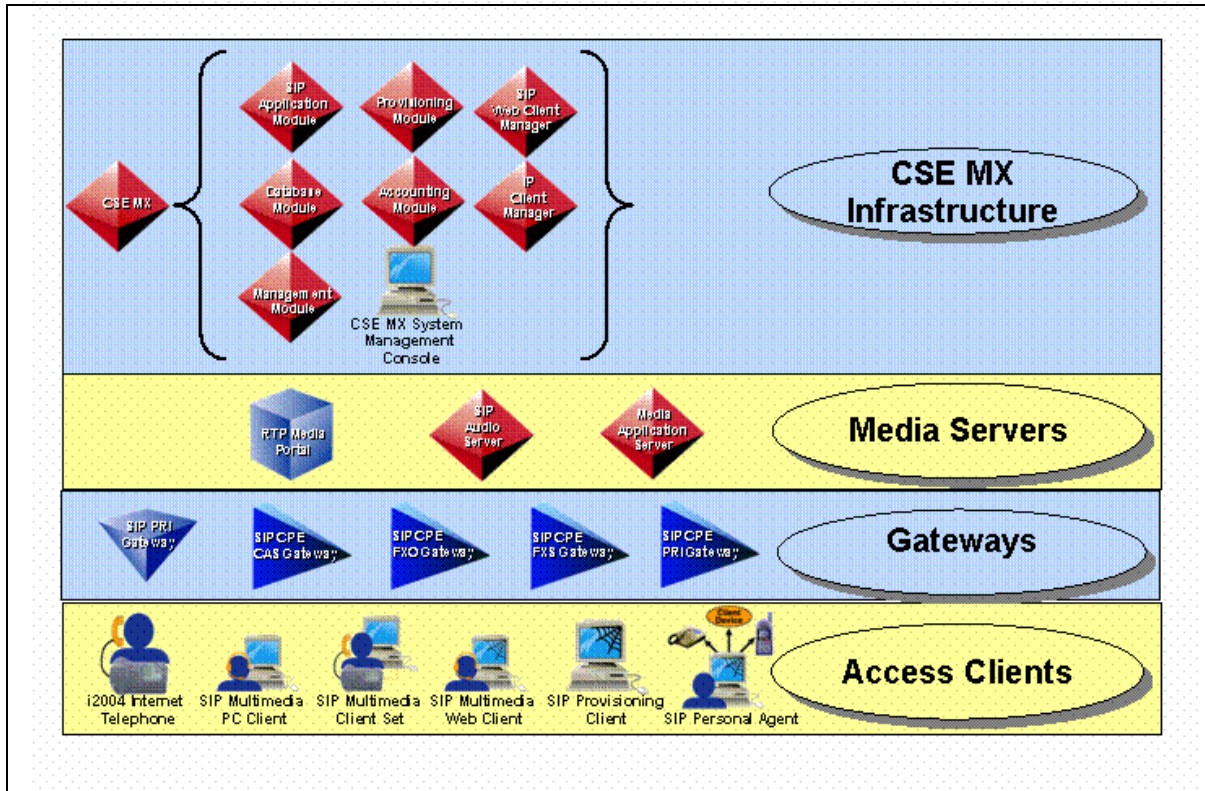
CSE MX

SIP Application Module

Provisioning Module

SIP Web Client Manager

Database Module

Accounting Module

IP Client Manager

Management Module

CSE MX System Management Console

CSE MX Infrastructure

RTP Media Portal

SIP Audio Server

Media Application Server

Media Servers

SIP PRI Gateway

SIPCPE CAS Gateway

SIPCPE FXO Gateway

SIPCPE FXS Gateway

SIPCPE PRI Gateway

Gateways

i2004 Internet Telephone

SIP Multimedia PC Client

SIP Multimedia Client Set

SIP Multimedia Web Client

SIP Provisioning Client

Client Device

SIP Personal Agent

Access Clients